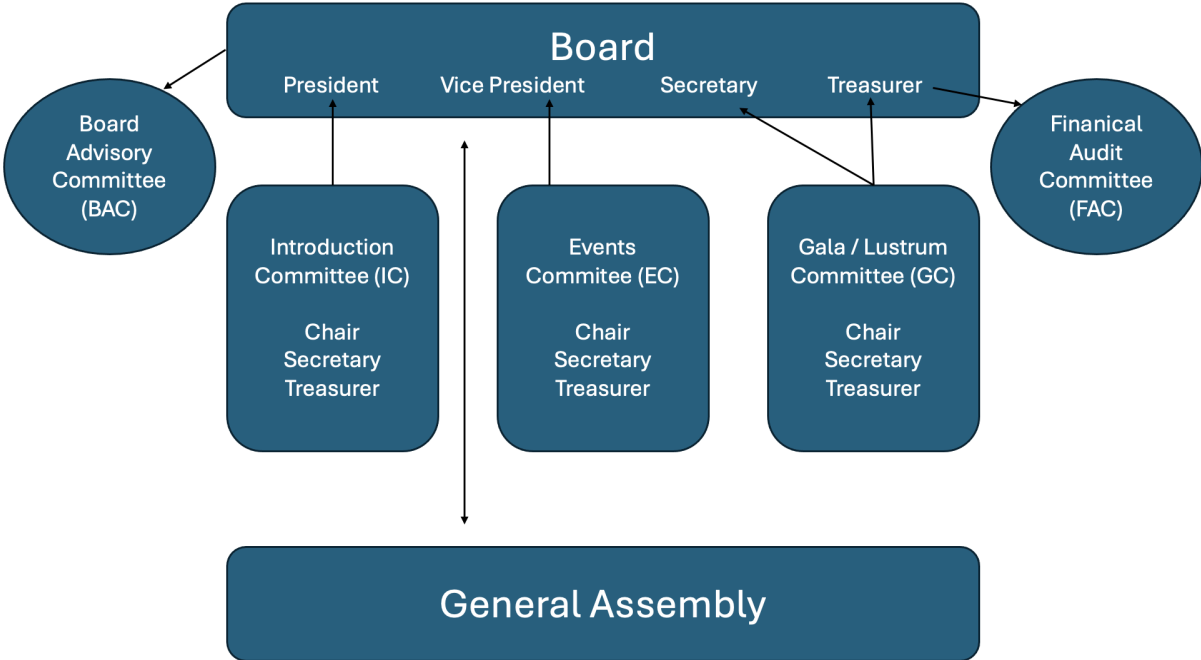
Board
President Vice President Secretary Treasurer

Board Advisory Committee (BAC)

Finanical Audit Committee (FAC)

Introduction Committee (IC)

Chair
Secretary
Treasurer

Events Commitee (EC)

Chair
Secretary
Treasurer

Gala / Lustrum Committee (GC)

Chair
Secretary
Treasurer

General Assembly